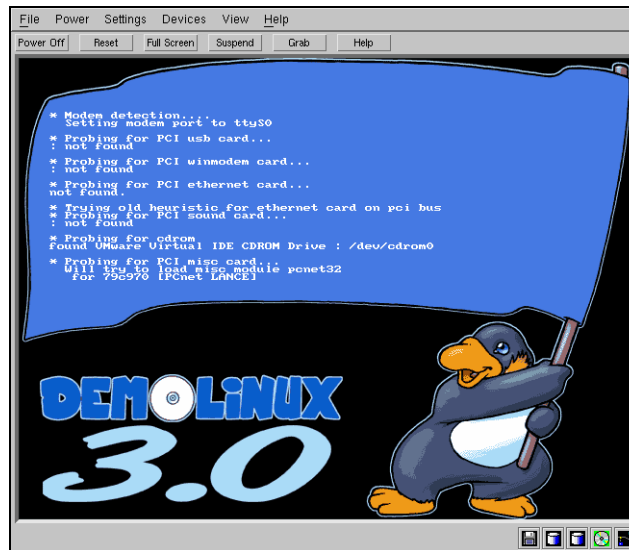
File Power Settings Devices View Help

Power Off Reset Full Screen Suspend Grab Help

* Modem detection...
Setting modem port to ttyS0

* Probing for PCI usb card...
: not found

* Probing for PCI winmodem card...
: not found

* Probing for PCI ethernet card...
not found.

* Trying old heuristic for ethernet card on pci bus
* Probing for PCI sound card...
: not found

* Probing for cdrom
found VMware Virtual IDE CDROM Drive : /dev/cdrom0

* Probing for PCI misc card...
Will try to load misc module pcnet32
for 79c970 [PCnet LANCE]

DEMOLINUX

3.0